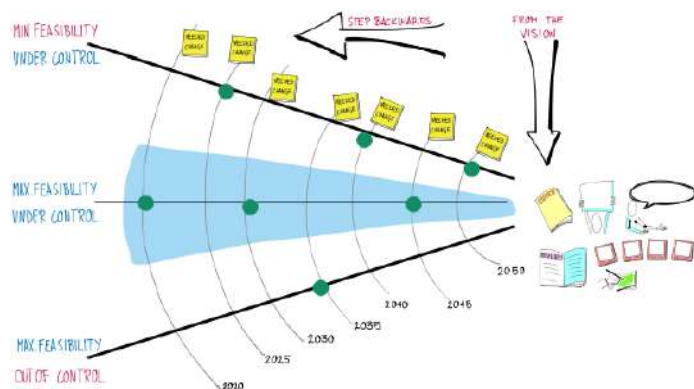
MIN FEASIBILITY
UNDER CONTROL

STEP BACKWARDS

FROM THE VISION

NEEDED CHANGE
NEEDED CHANGE
NEEDED CHANGE
NEEDED CHANGE
NEEDED CHANGE
NEEDED CHANGE
NEEDED CHANGE

MAX FEASIBILITY
UNDER CONTROL

MAX FEASIBILITY
OUT OF CONTROL

2010
2015
2030
2035
2040
2045
2050